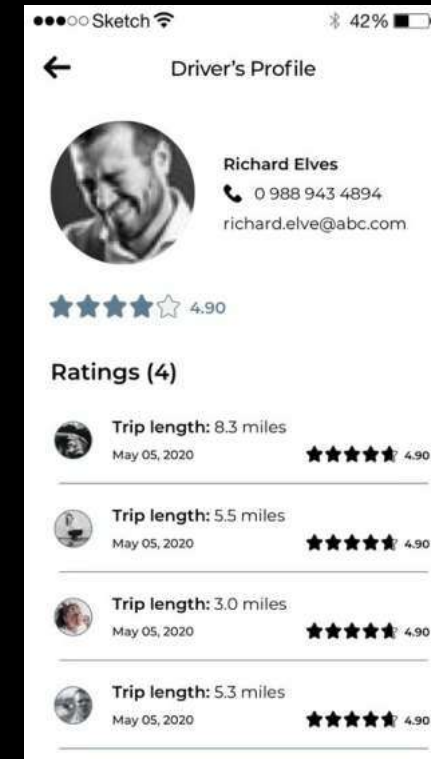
●●●○○ Sketch

42%

Driver's Profile

Richard Elves

0 988 943 4894

richard.elve@abc.com

4.90

Ratings (4)

Trip length: 8.3 miles

May 05, 2020

4.90

Trip length: 5.5 miles

May 05, 2020

4.90

Trip length: 3.0 miles

May 05, 2020

4.90

Trip length: 5.3 miles

May 05, 2020

4.90